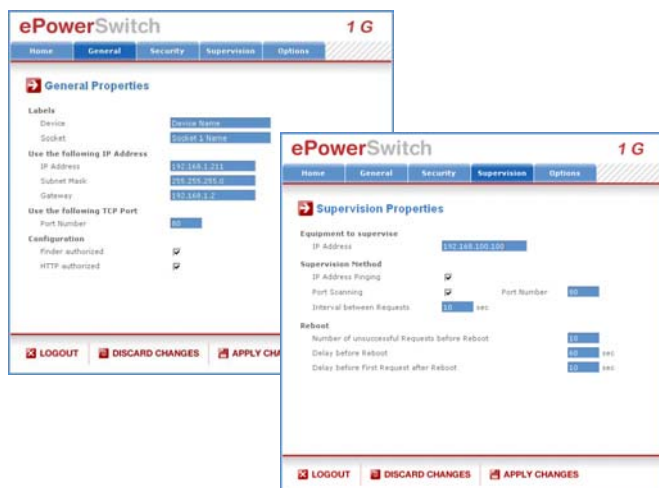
ePowerSwitch 1 G

Home General Security Supervision Options

General Properties

Labels
Device Device Name
Socket Socket 1 Name

Use the following IP Address
IP Address 192.168.1.211
Subnet Mask 255.255.255.0
Gateway 192.168.1.2

Use the following TCP Port
Port Number 80

Configuration
Finder authorized
HTTP authorized

LOGOUT DISCARD CHANGES APPLY CHA

ePowerSwitch 1 G

Home General Security Supervision Options

Supervision Properties

Equipment to supervise
IP Address 192.168.100.100

Supervision Method
IP Address Pinging
Port Scanning Port Number 80
Interval between Requests 10 sec

Reboot
Number of unsuccessful Requests before Reboot 10
Delay before Reboot 60 sec
Delay before First Request after Reboot 10 sec

LOGOUT DISCARD CHANGES APPLY CHANGES